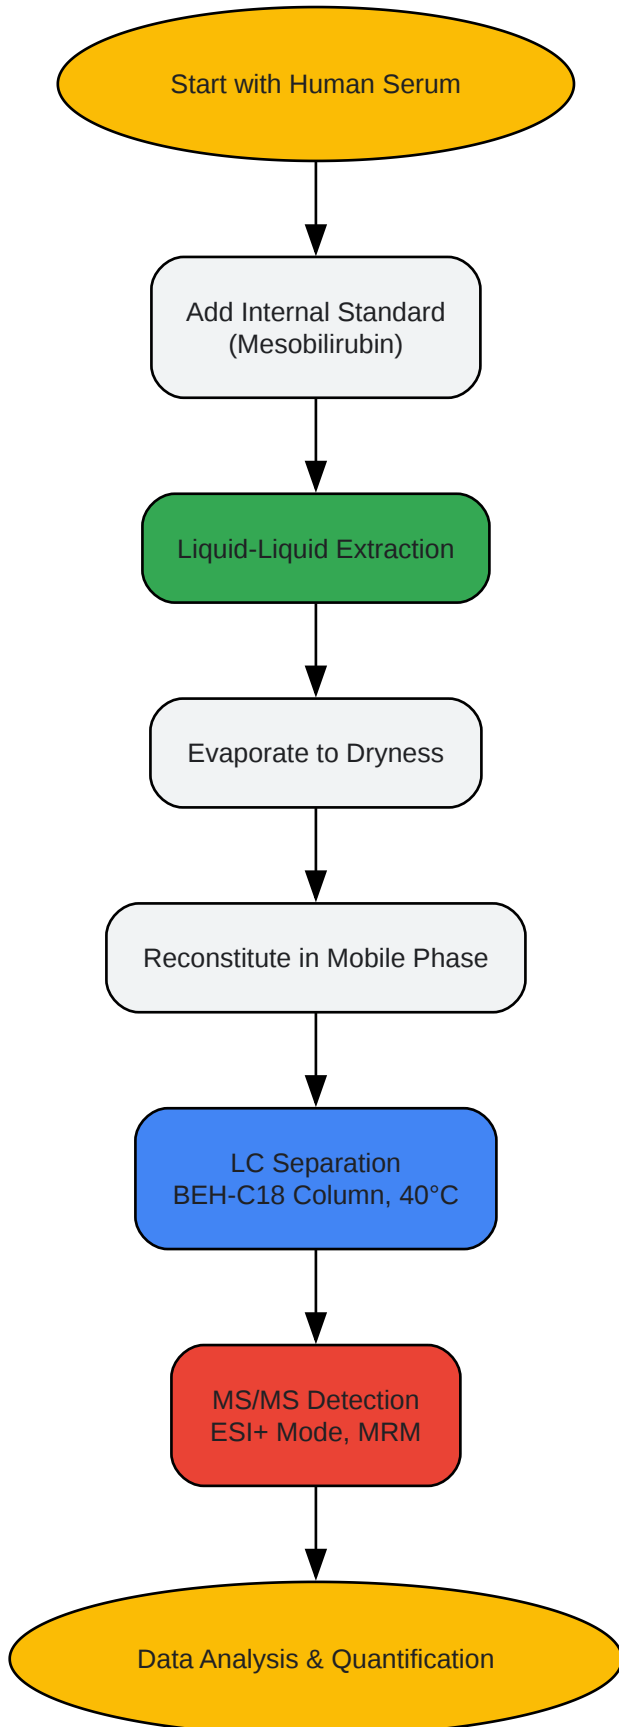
Start with Human Serum

Add Internal Standard
(Mesobilirubin)

Liquid-Liquid Extraction

Evaporate to Dryness

Reconstitute in Mobile Phase

LC Separation
BEH-C18 Column, 40°C

MS/MS Detection
ESI+ Mode, MRM

Data Analysis & Quantification